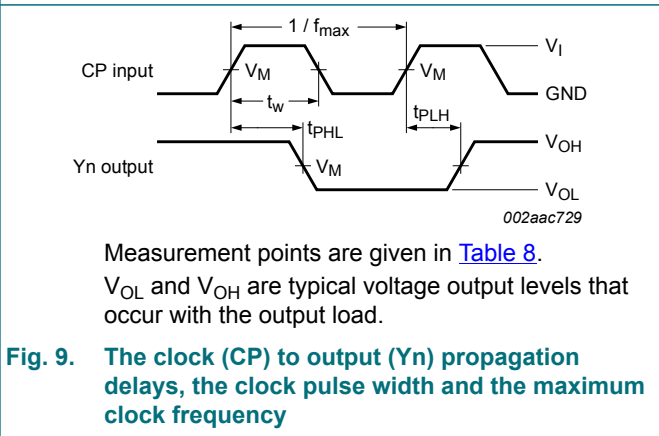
$1 / f_{max}$

$V_I$

CP input

$V_M$

$V_M$

GND

$t_W$

$t_{PHL}$

$t_{PLH}$

$V_{OH}$

Yn output

$V_M$

$V_{OL}$

002aac729

Measurement points are given in Table 8.

$V_{OL}$ and $V_{OH}$ are typical voltage output levels that occur with the output load.

Fig. 9. The clock (CP) to output (Yn) propagation delays, the clock pulse width and the maximum clock frequency